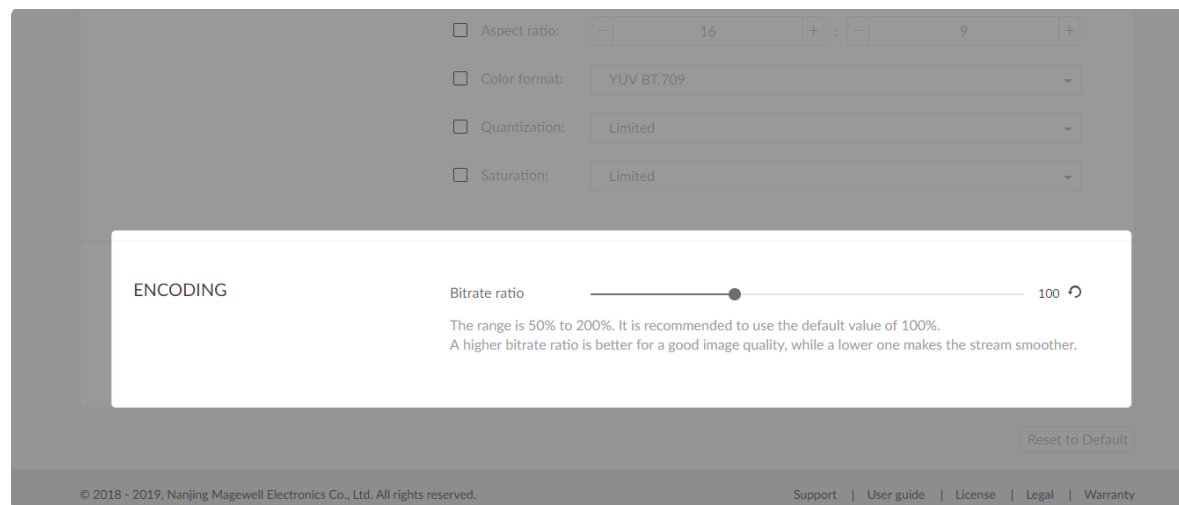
Aspect ratio: − 16 + : − 9 +

Color format: YUV BT.709

Quantization: Limited

Saturation: Limited

ENCODING

Bitrate ratio 100

The range is 50% to 200%. It is recommended to use the default value of 100%.
A higher bitrate ratio is better for a good image quality, while a lower one makes the stream smoother.

Reset to Default

© 2018 - 2019, Nanjing Magewell Electronics Co., Ltd. All rights reserved.

Support | User guide | License | Legal | Warranty